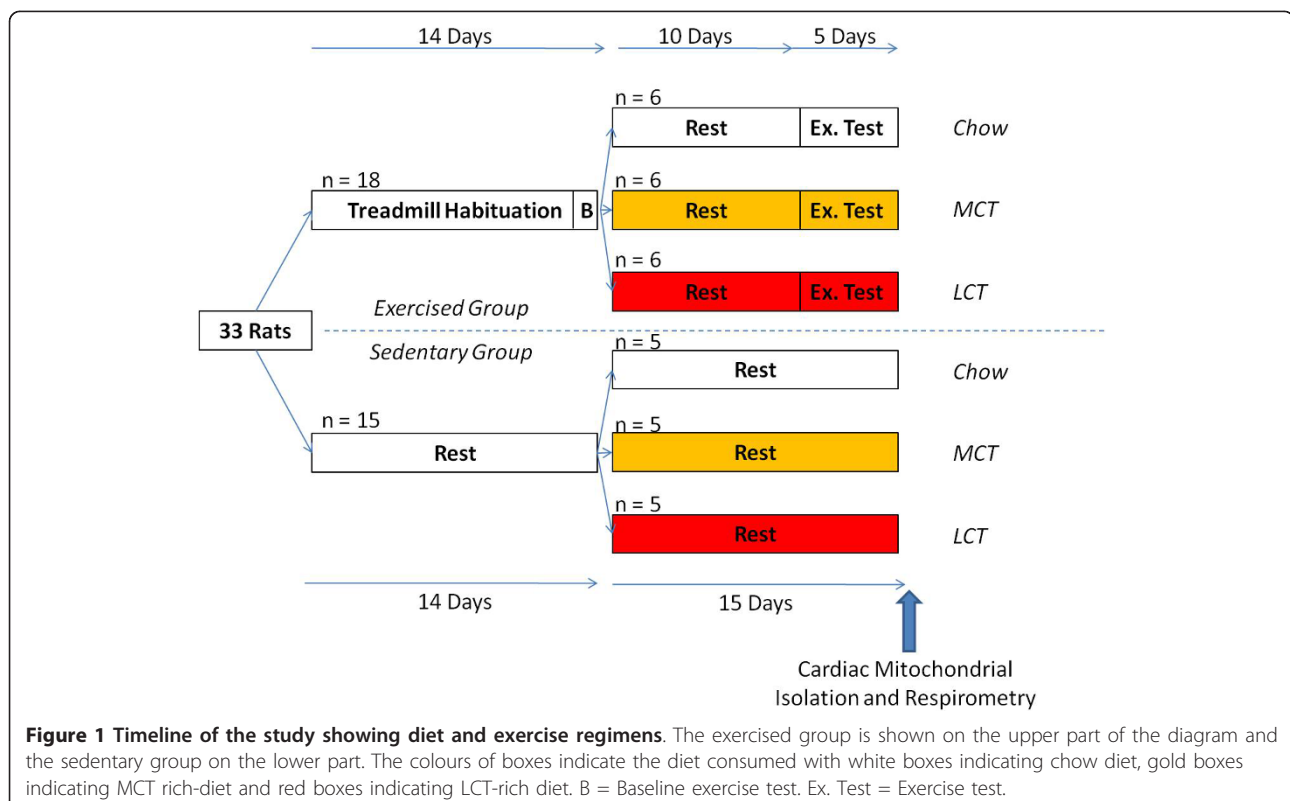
14 Days

10 Days

5 Days

n = 6

Rest

Ex. Test

Chow

n = 18

Treadmill Habituation

B

n = 6

Rest

Ex. Test

MCT

n = 6

Rest

Ex. Test

LCT

Exercised Group

33 Rats

Sedentary Group

n = 5

Rest

Chow

n = 15

Rest

n = 5

Rest

MCT

n = 5

Rest

LCT

14 Days

15 Days

Cardiac Mitochondrial Isolation and Respirometry

**Figure 1 Timeline of the study showing diet and exercise regimens**. The exercised group is shown on the upper part of the diagram and the sedentary group on the lower part. The colours of boxes indicate the diet consumed with white boxes indicating chow diet, gold boxes indicating MCT rich-diet and red boxes indicating LCT-rich diet. B = Baseline exercise test. Ex. Test = Exercise test.